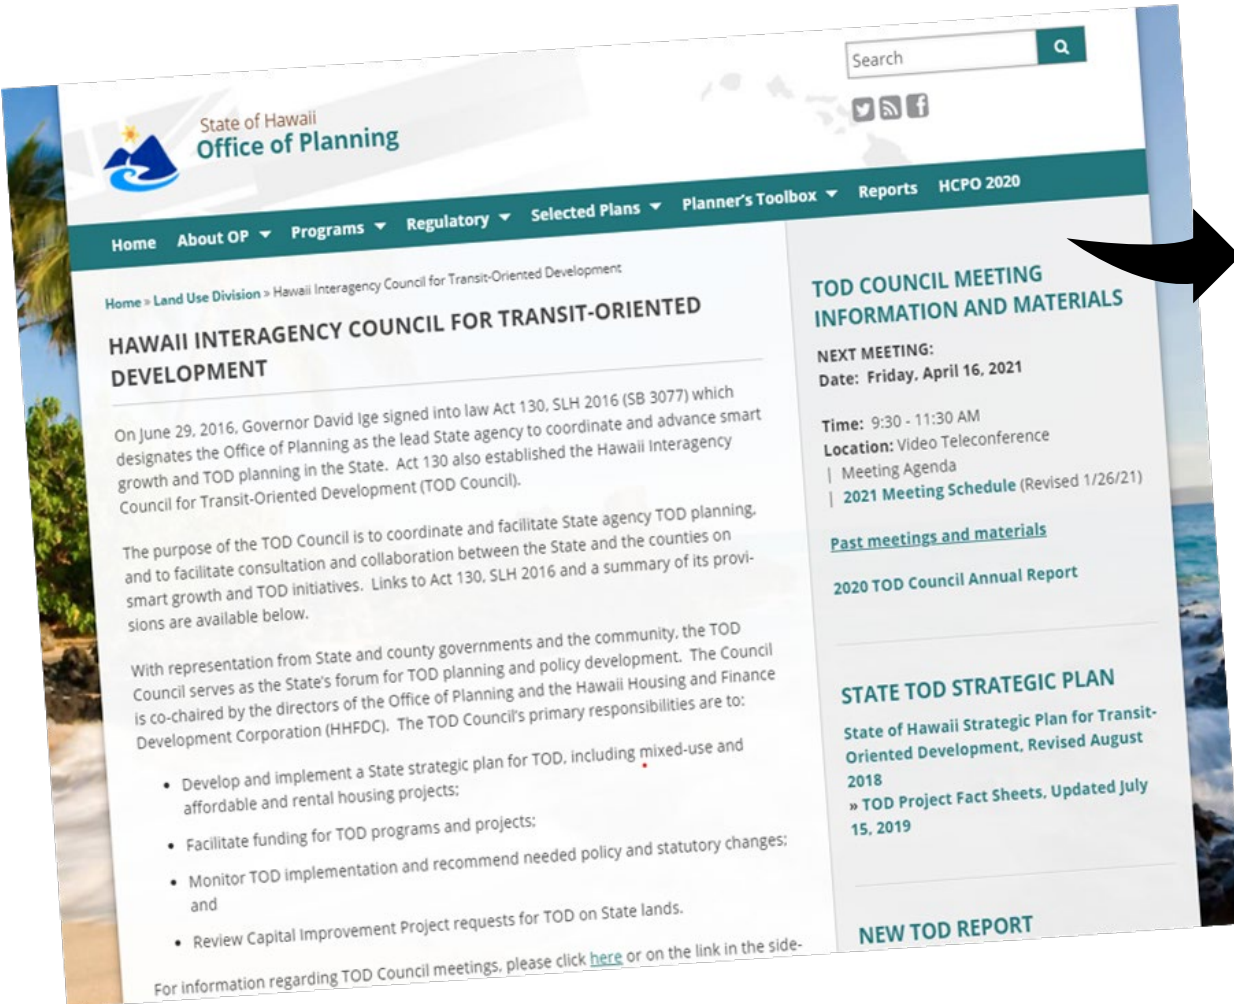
Search

State of Hawaii
Office of Planning

Home About OP Programs Regulatory Selected Plans Planner's Toolbox Reports HCPO 2020

Home » Land Use Division » Hawaii Interagency Council for Transit-Oriented Development

HAWAII INTERAGENCY COUNCIL FOR TRANSIT-ORIENTED DEVELOPMENT

On June 29, 2016, Governor David Ige signed into law Act 130, SLH 2016 (SB 3077) which designates the Office of Planning as the lead State agency to coordinate and advance smart growth and TOD planning in the State. Act 130 also established the Hawaii Interagency Council for Transit-Oriented Development (TOD Council).

The purpose of the TOD Council is to coordinate and facilitate State agency TOD planning, and to facilitate consultation and collaboration between the State and the counties on smart growth and TOD initiatives. Links to Act 130, SLH 2016 and a summary of its provisions are available below.

With representation from State and county governments and the community, the TOD Council serves as the State's forum for TOD planning and policy development. The Council is co-chaired by the directors of the Office of Planning and the Hawaii Housing and Finance Development Corporation (HHFDC). The TOD Council's primary responsibilities are to:

• Develop and implement a State strategic plan for TOD, including mixed-use and affordable and rental housing projects;
• Facilitate funding for TOD programs and projects;
• Monitor TOD implementation and recommend needed policy and statutory changes; and
• Review Capital Improvement Project requests for TOD on State lands.

For information regarding TOD Council meetings, please click here or on the link in the side-

TOD COUNCIL MEETING INFORMATION AND MATERIALS

NEXT MEETING:
Date: Friday, April 16, 2021

Time: 9:30 - 11:30 AM
Location: Video Teleconference
| Meeting Agenda
| 2021 Meeting Schedule (Revised 1/26/21)

Past meetings and materials

2020 TOD Council Annual Report

STATE TOD STRATEGIC PLAN

State of Hawaii Strategic Plan for Transit-Oriented Development, Revised August 2018
» TOD Project Fact Sheets, Updated July 15, 2019

NEW TOD REPORT